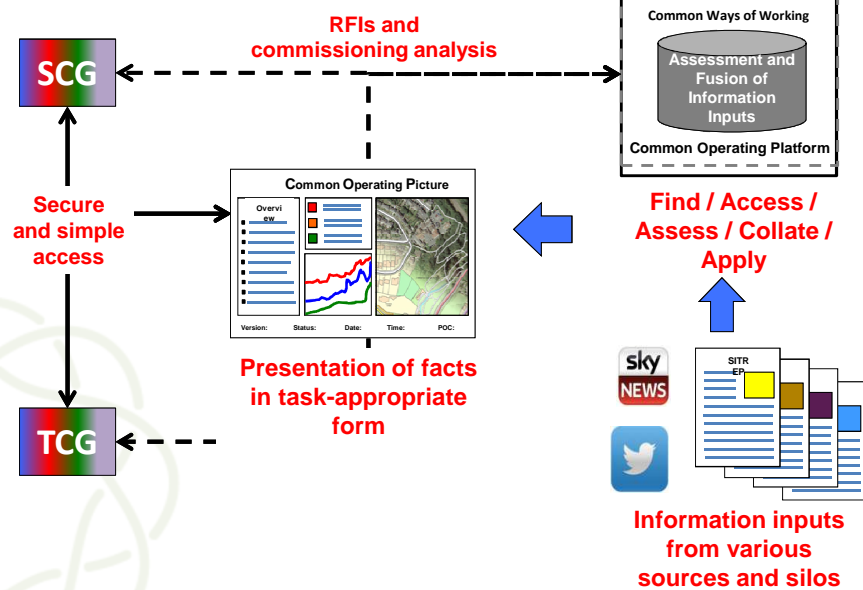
RFIs and commissioning analysis

SCG

Common Ways of Working

Assessment and Fusion of Information Inputs

Common Operating Platform

Secure and simple access

Common Operating Picture

Overvi ew

Version: Status: Date: Time: POC:

Find / Access / Assess / Collate / Apply

Presentation of facts in task-appropriate form

sky NEWS

SITR EP

TCG

Information inputs from various sources and silos